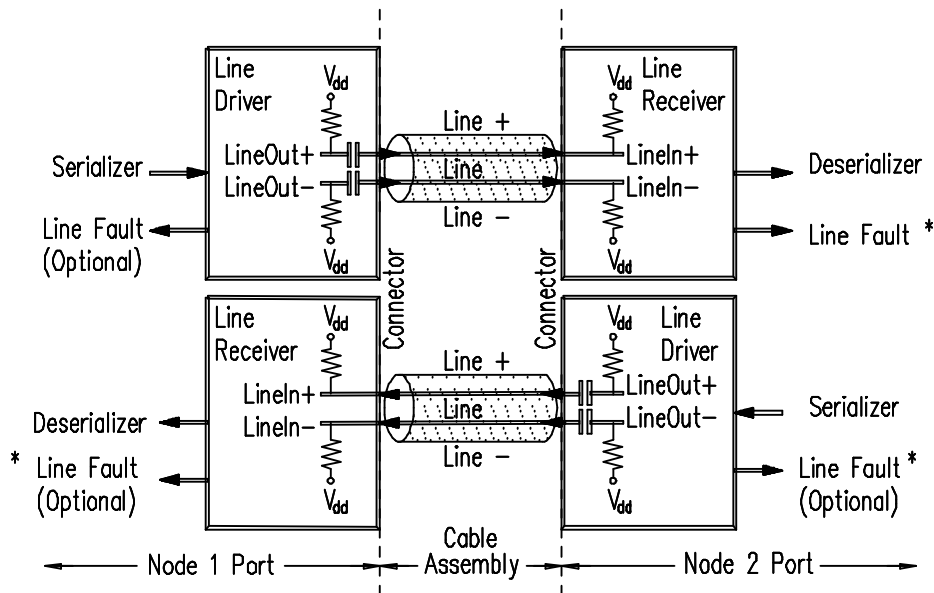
Line Driver
$V_{dd}$
LineOut+
LineOut−
$V_{dd}$
Serializer
Line Fault (Optional)

Line +
Line
Line −

$V_{dd}$
Line Receiver
LineIn+
LineIn−
$V_{dd}$
Deserializer
Line Fault *

Connector
Connector

Line Receiver
$V_{dd}$
LineIn+
LineIn−
$V_{dd}$
Deserializer
* Line Fault (Optional)

Line +
Line
Line −

$V_{dd}$
Line Driver
LineOut+
LineOut−
$V_{dd}$
Serializer
Line Fault * (Optional)

Node 1 Port
Cable Assembly
Node 2 Port